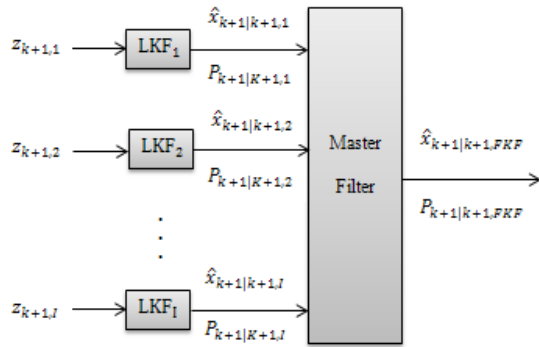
$z_{k+1,1}$

$\text{LKF}_1$

$\hat{x}_{k+1|k+1,1}$

$P_{k+1|K+1,1}$

$z_{k+1,2}$

$\text{LKF}_2$

$\hat{x}_{k+1|k+1,2}$

$P_{k+1|K+1,2}$

$z_{k+1,I}$

$\text{LKF}_\text{I}$

$\hat{x}_{k+1|k+1,I}$

$P_{k+1|K+1,I}$

Master Filter

$\hat{x}_{k+1|k+1,FKF}$

$P_{k+1|k+1,FKF}$